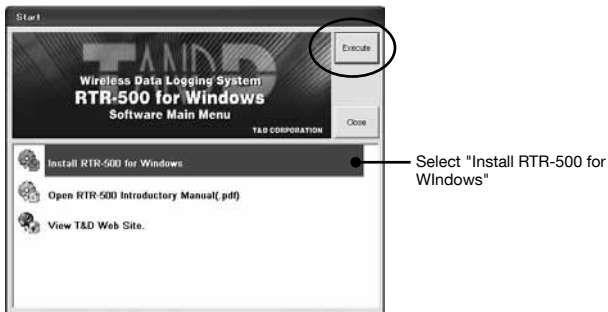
Start

T&D

Wireless Data Logging System
RTR-500 for Windows
Software Main Menu

T&D CORPORATION

Execute

Close

Install RTR-500 for Windows

Open RTR-500 Introductory Manual(.pdf)

View T&D Web Site.

Select "Install RTR-500 for WIndows"